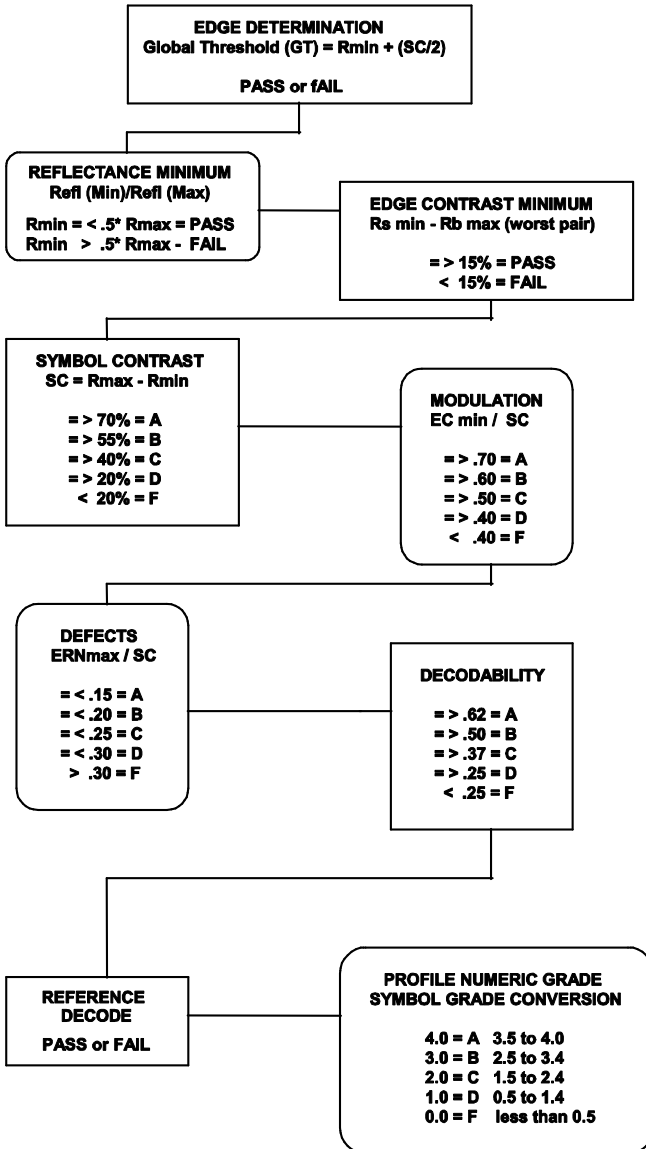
EDGE DETERMINATION
Global Threshold (GT) = Rmin + (SC/2)

PASS or fAIL

REFLECTANCE MINIMUM
Refl (Min)/Refl (Max)

Rmin = < .5* Rmax = PASS
Rmin > .5* Rmax - FAIL

EDGE CONTRAST MINIMUM
Rs min - Rb max (worst pair)

= > 15% = PASS
< 15% = FAIL

SYMBOL CONTRAST
SC = Rmax - Rmin

= > 70% = A
= > 55% = B
= > 40% = C
= > 20% = D
< 20% = F

MODULATION
EC min / SC

= > .70 = A
= > .60 = B
= > .50 = C
= > .40 = D
< .40 = F

DEFECTS
ERNmax / SC

= < .15 = A
= < .20 = B
= < .25 = C
= < .30 = D
> .30 = F

DECODABILITY

= > .62 = A
= > .50 = B
= > .37 = C
= > .25 = D
< .25 = F

REFERENCE
DECODE

PASS or FAIL

PROFILE NUMERIC GRADE
SYMBOL GRADE CONVERSION

4.0 = A 3.5 to 4.0
3.0 = B 2.5 to 3.4
2.0 = C 1.5 to 2.4
1.0 = D 0.5 to 1.4
0.0 = F less than 0.5